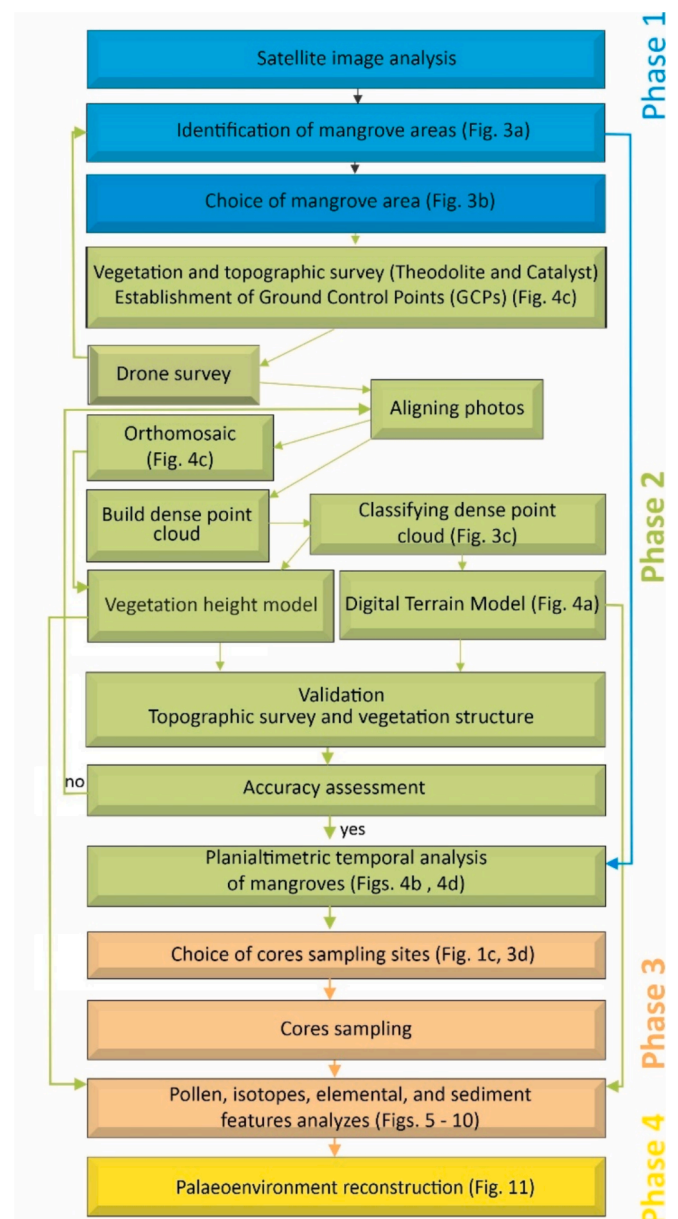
Phase 1

Satellite image analysis

Identification of mangrove areas (Fig. 3a)

Choice of mangrove area (Fig. 3b)

Vegetation and topographic survey (Theodolite and Catalyst) Establishment of Ground Control Points (GCPs) (Fig. 4c)

Drone survey

Aligning photos

Orthomosaic (Fig. 4c)

Build dense point cloud

Classifying dense point cloud (Fig. 3c)

Vegetation height model

Digital Terrain Model (Fig. 4a)

Phase 2

Validation
Topographic survey and vegetation structure

no

Accuracy assessment

yes

Planialtimetric temporal analysis of mangroves (Figs. 4b , 4d)

Choice of cores sampling sites (Fig. 1c, 3d)

Cores sampling

Phase 3

Pollen, isotopes, elemental, and sediment features analyzes (Figs. 5 - 10)

Phase 4

Palaeoenvironment reconstruction (Fig. 11)